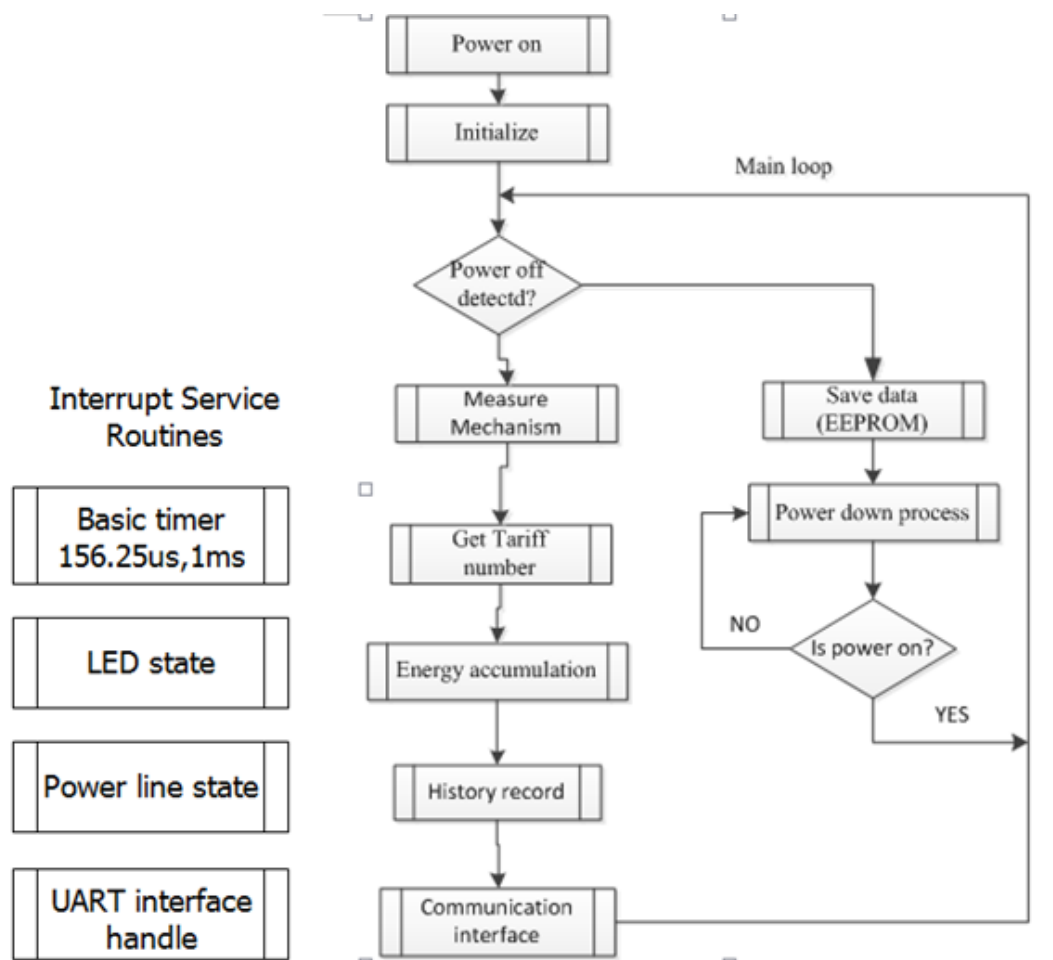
Power on

Initialize

Main loop

Power off detectd?

Measure Mechanism

Save data (EEPROM)

Power down process

NO

Is power on?

YES

Get Tariff number

Energy accumulation

History record

Communication interface

Interrupt Service Routines

Basic timer 156.25us,1ms

LED state

Power line state

UART interface handle